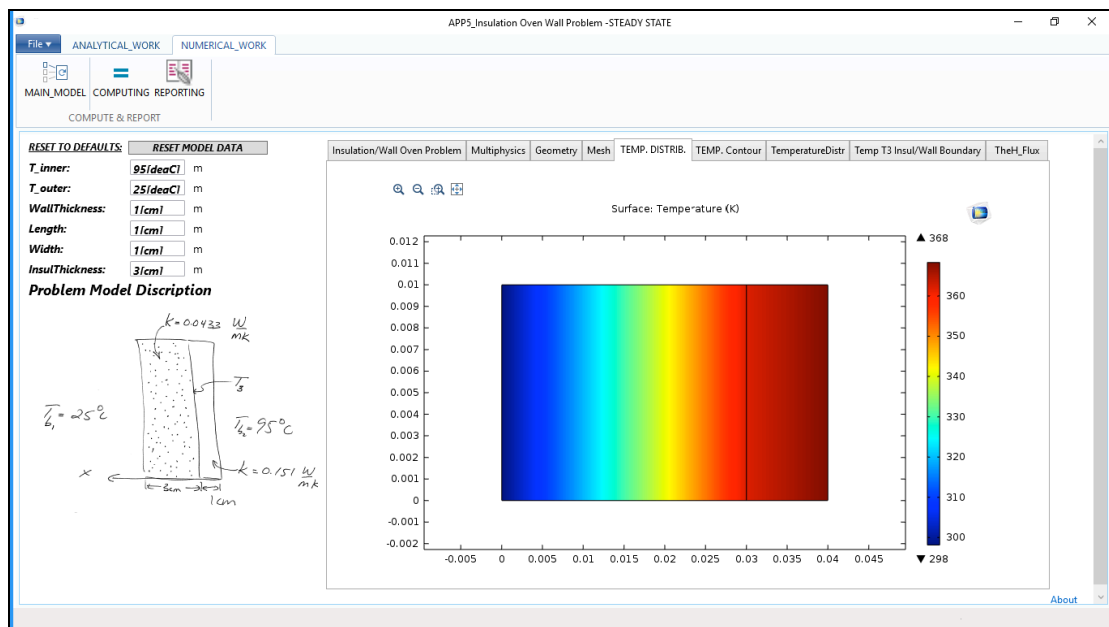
APP5_Insulation Oven Wall Problem -STEADY STATE

File ▾ ANALYTICAL_WORK NUMERICAL_WORK

MAIN_MODEL COMPUTING REPORTING

COMPUTE & REPORT

RESET TO DEFAULTS: RESET MODEL DATA

T_inner: 95[degC] m

T_outer: 25[degC] m

WallThickness: 1[cm] m

Length: 1[cm] m

Width: 1[cm] m

InsulThickness: 3[cm] m

Problem Model Discription

$k = 0.0433 \frac{W}{mK}$

$T_3$

$T_1 = 25°C$

$T_2 = 95°C$

x

$k = 0.151 \frac{W}{mK}$

3cm

1cm

Insulation/Wall Oven Problem | Multiphysics | Geometry | Mesh | TEMP. DISTRIB. | TEMP. Contour | TemperatureDistr | Temp T3 Insul/Wall Boundary | TheH_Flux

Surface: Temperature (K)

0.012
0.011
0.01
0.009
0.008
0.007
0.006
0.005
0.004
0.003
0.002
0.001
0
-0.001
-0.002

-0.005 0 0.005 0.01 0.015 0.02 0.025 0.03 0.035 0.04 0.045

▲ 368
360
350
340
330
320
310
300
▼ 298

About